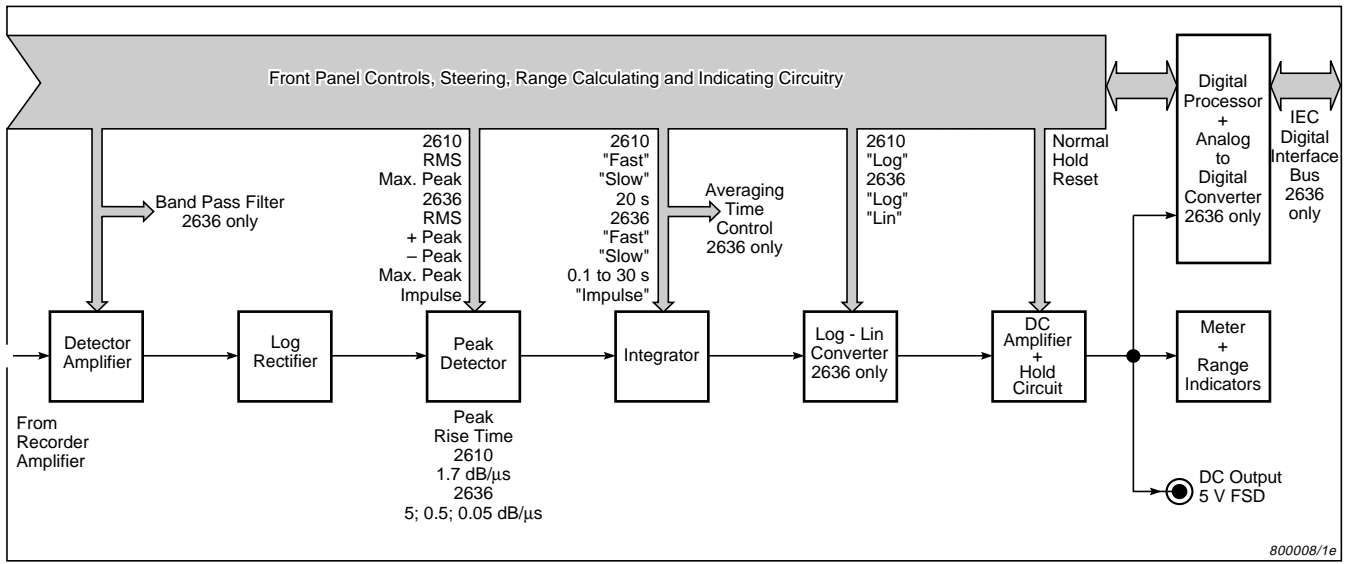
Front Panel Controls, Steering, Range Calculating and Indicating Circuitry

Digital Processor + Analog to Digital Converter 2636 only

IEC Digital Interface Bus 2636 only

Band Pass Filter 2636 only

2610 RMS Max. Peak 2636 RMS + Peak – Peak Max. Peak Impulse

2610 "Fast" "Slow" 20 s 2636 "Fast" "Slow" 0.1 to 30 s "Impulse"

Averaging Time Control 2636 only

2610 "Log" 2636 "Log" "Lin"

Normal Hold Reset

Detector Amplifier

Log Rectifier

Peak Detector

Integrator

Log - Lin Converter 2636 only

DC Amplifier + Hold Circuit

Meter + Range Indicators

From Recorder Amplifier

Peak Rise Time 2610 1.7 dB/μs 2636 5; 0.5; 0.05 dB/μs

DC Output 5 V FSD

800008/1e